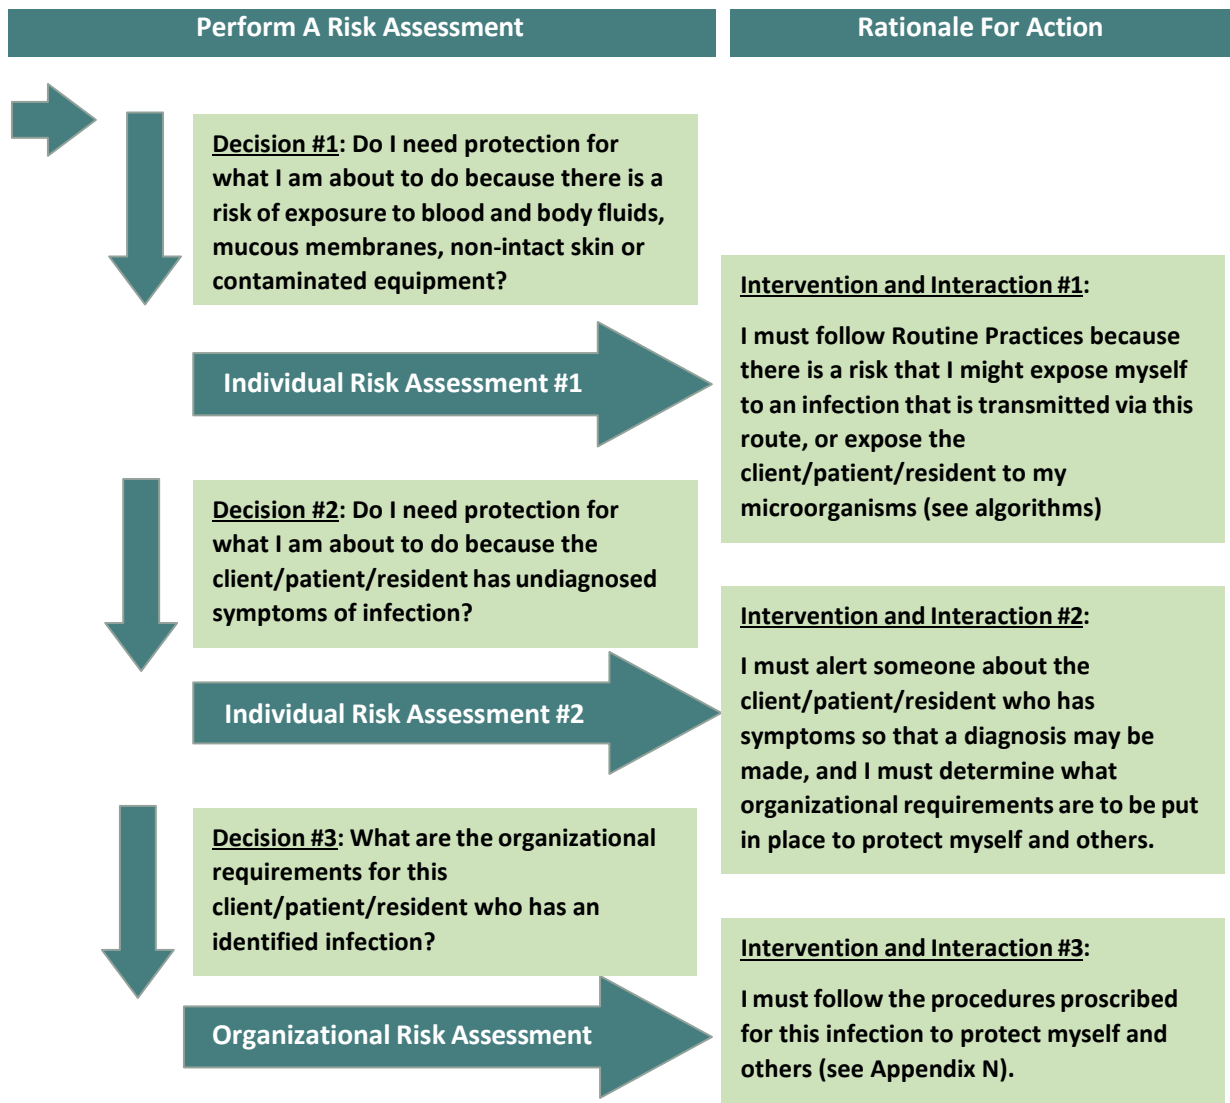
Perform A Risk Assessment

Rationale For Action

Decision #1: Do I need protection for what I am about to do because there is a risk of exposure to blood and body fluids, mucous membranes, non-intact skin or contaminated equipment?

Individual Risk Assessment #1

Intervention and Interaction #1:

I must follow Routine Practices because there is a risk that I might expose myself to an infection that is transmitted via this route, or expose the client/patient/resident to my microorganisms (see algorithms)

Decision #2: Do I need protection for what I am about to do because the client/patient/resident has undiagnosed symptoms of infection?

Individual Risk Assessment #2

Intervention and Interaction #2:

I must alert someone about the client/patient/resident who has symptoms so that a diagnosis may be made, and I must determine what organizational requirements are to be put in place to protect myself and others.

Decision #3: What are the organizational requirements for this client/patient/resident who has an identified infection?

Organizational Risk Assessment

Intervention and Interaction #3:

I must follow the procedures proscribed for this infection to protect myself and others (see Appendix N).